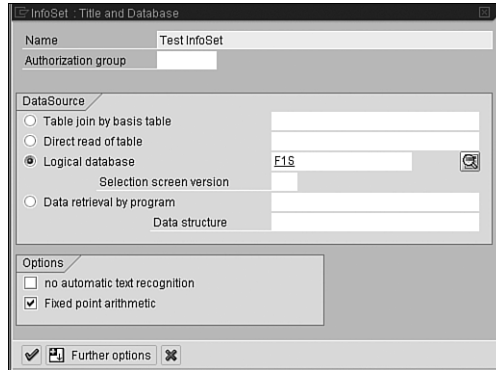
InfoSet : Title and Database

Name Test InfoSet
Authorization group

DataSource
Table join by basis table
Direct read of table
Logical database F1S
Selection screen version
Data retrieval by program
Data structure

Options
no automatic text recognition
Fixed point arithmetic

Further options